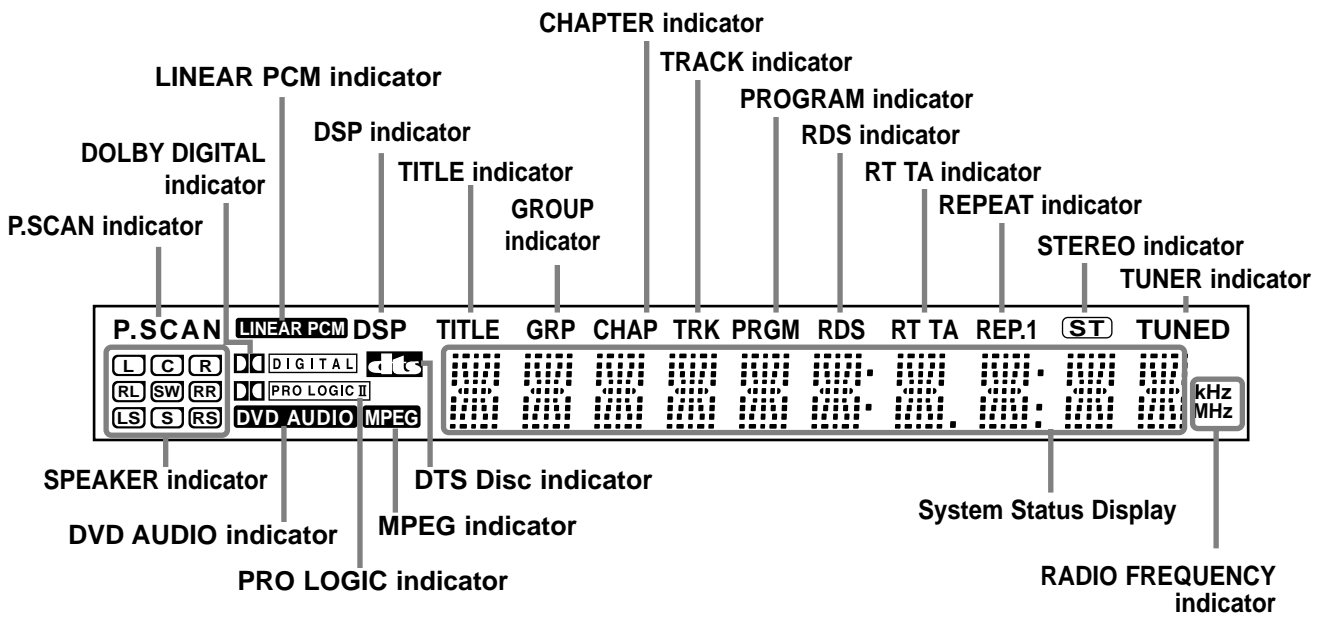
CHAPTER indicator

TRACK indicator

LINEAR PCM indicator

PROGRAM indicator

DSP indicator

RDS indicator

DOLBY DIGITAL indicator

TITLE indicator

RT TA indicator

GROUP indicator

REPEAT indicator

P.SCAN indicator

STEREO indicator

TUNER indicator

P.SCAN LINEAR PCM DSP TITLE GRP CHAP TRK PRGM RDS RT TA REP.1 ST TUNED

L C R
RL SW RR
LS S RS

DIGITAL dts
PRO LOGIC II
DVD AUDIO MPEG

kHz
MHz

SPEAKER indicator

DTS Disc indicator

System Status Display

DVD AUDIO indicator

MPEG indicator

PRO LOGIC indicator

RADIO FREQUENCY indicator